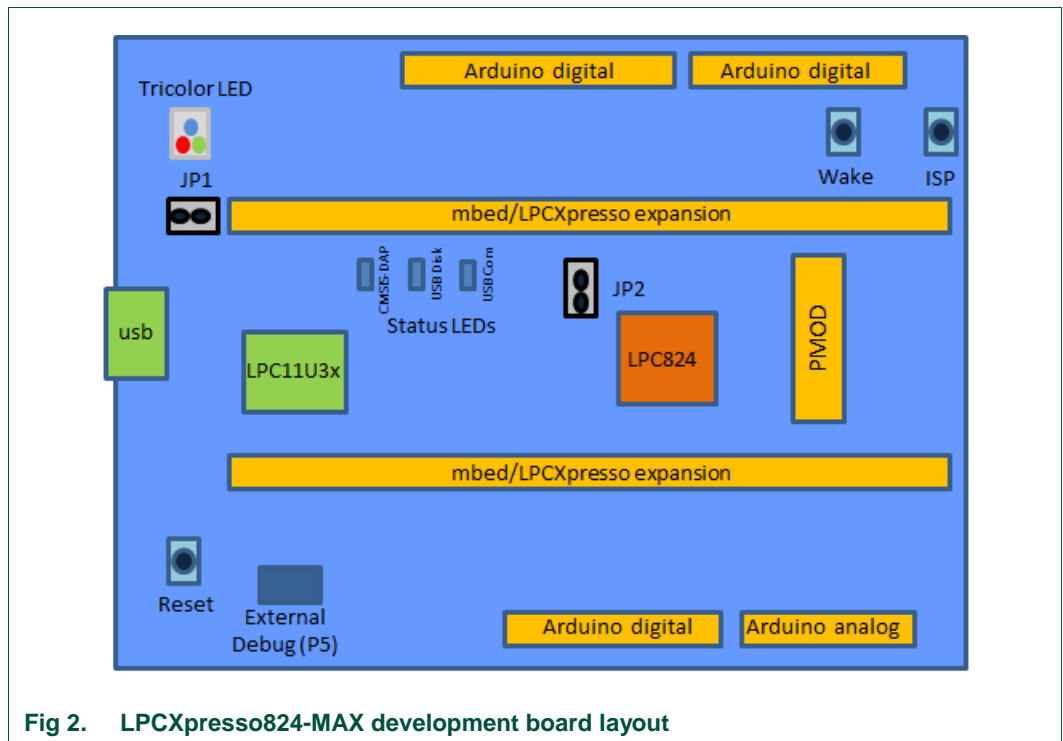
Arduino digital
Arduino digital
Tricolor LED
Wake
ISP
JP1
mbed/LPCXpresso expansion
CMSIS-DAP
USB Disk
USB Com
JP2
Status LEDs
usb
PMOD
LPC11U3x
LPC824
mbed/LPCXpresso expansion
Reset
External Debug (P5)
Arduino digital
Arduino analog

Fig 2. LPCXpresso824-MAX development board layout